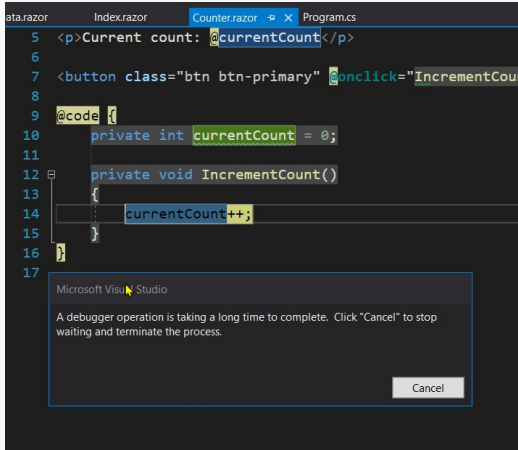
ata.razor Index.razor Counter.razor Program.cs

5 <p>Current count: @currentCount</p>
6
7 <button class="btn btn-primary" @onclick="IncrementCou
8
9 @code {
10 private int currentCount = 0;
11
12 private void IncrementCount()
13 {
14 currentCount++;
15 }
16 }
17

Microsoft Visual Studio

A debugger operation is taking a long time to complete. Click "Cancel" to stop waiting and terminate the process.

Cancel